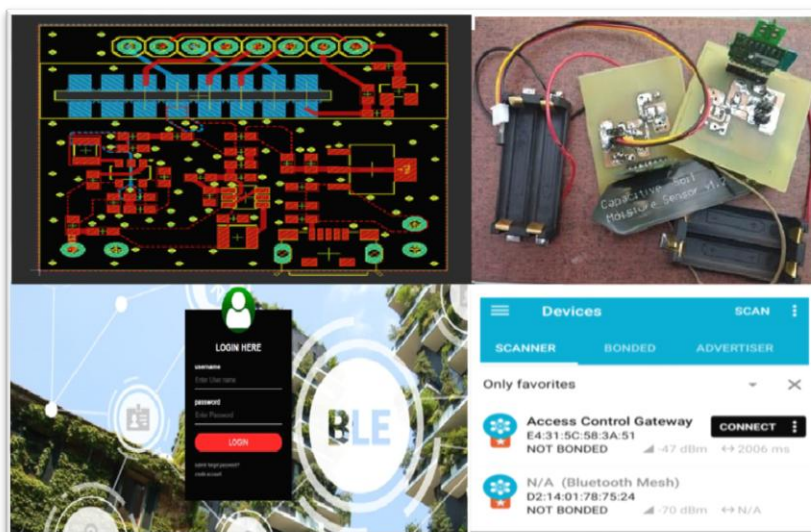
Capacitive Soil Moisture Sensor v1.2

LOGIN HERE
username
Enter User name
password
Enter Password
LOGIN
Lost your password?
Create account

BLE

Devices
SCAN
SCANNER
BONDED
ADVERTISER
Only favorites
Access Control Gateway
E4:31:5C:58:3A:51
NOT BONDED
-47 dBm
2006 ms
CONNECT
N/A (Bluetooth Mesh)
D2:14:01:78:75:24
NOT BONDED
-70 dBm
N/A